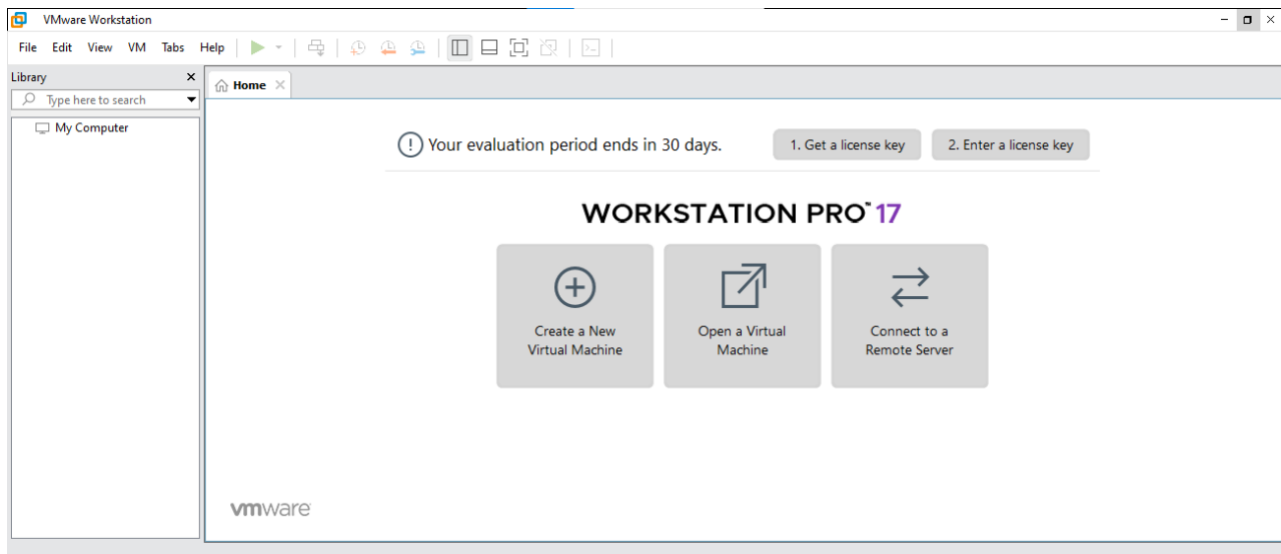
VMware Workstation

File Edit View VM Tabs Help

Library
Type here to search
My Computer

Home

Your evaluation period ends in 30 days.
1. Get a license key
2. Enter a license key

WORKSTATION PRO™ 17

Create a New Virtual Machine

Open a Virtual Machine

Connect to a Remote Server

vmware